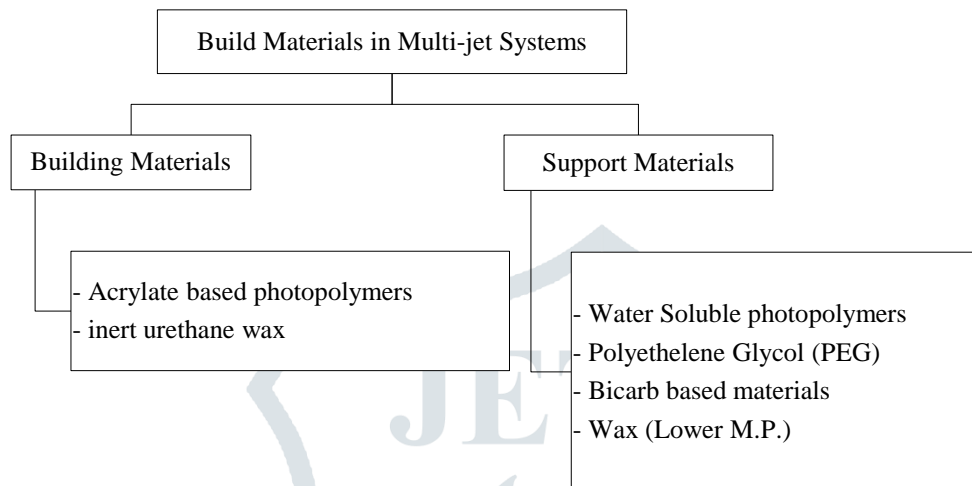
Build Materials in Multi-jet Systems

Building Materials

Support Materials

- Acrylate based photopolymers
- inert urethane wax

- Water Soluble photopolymers
- Polyethelene Glycol (PEG)
- Bicarb based materials
- Wax (Lower M.P.)

JE